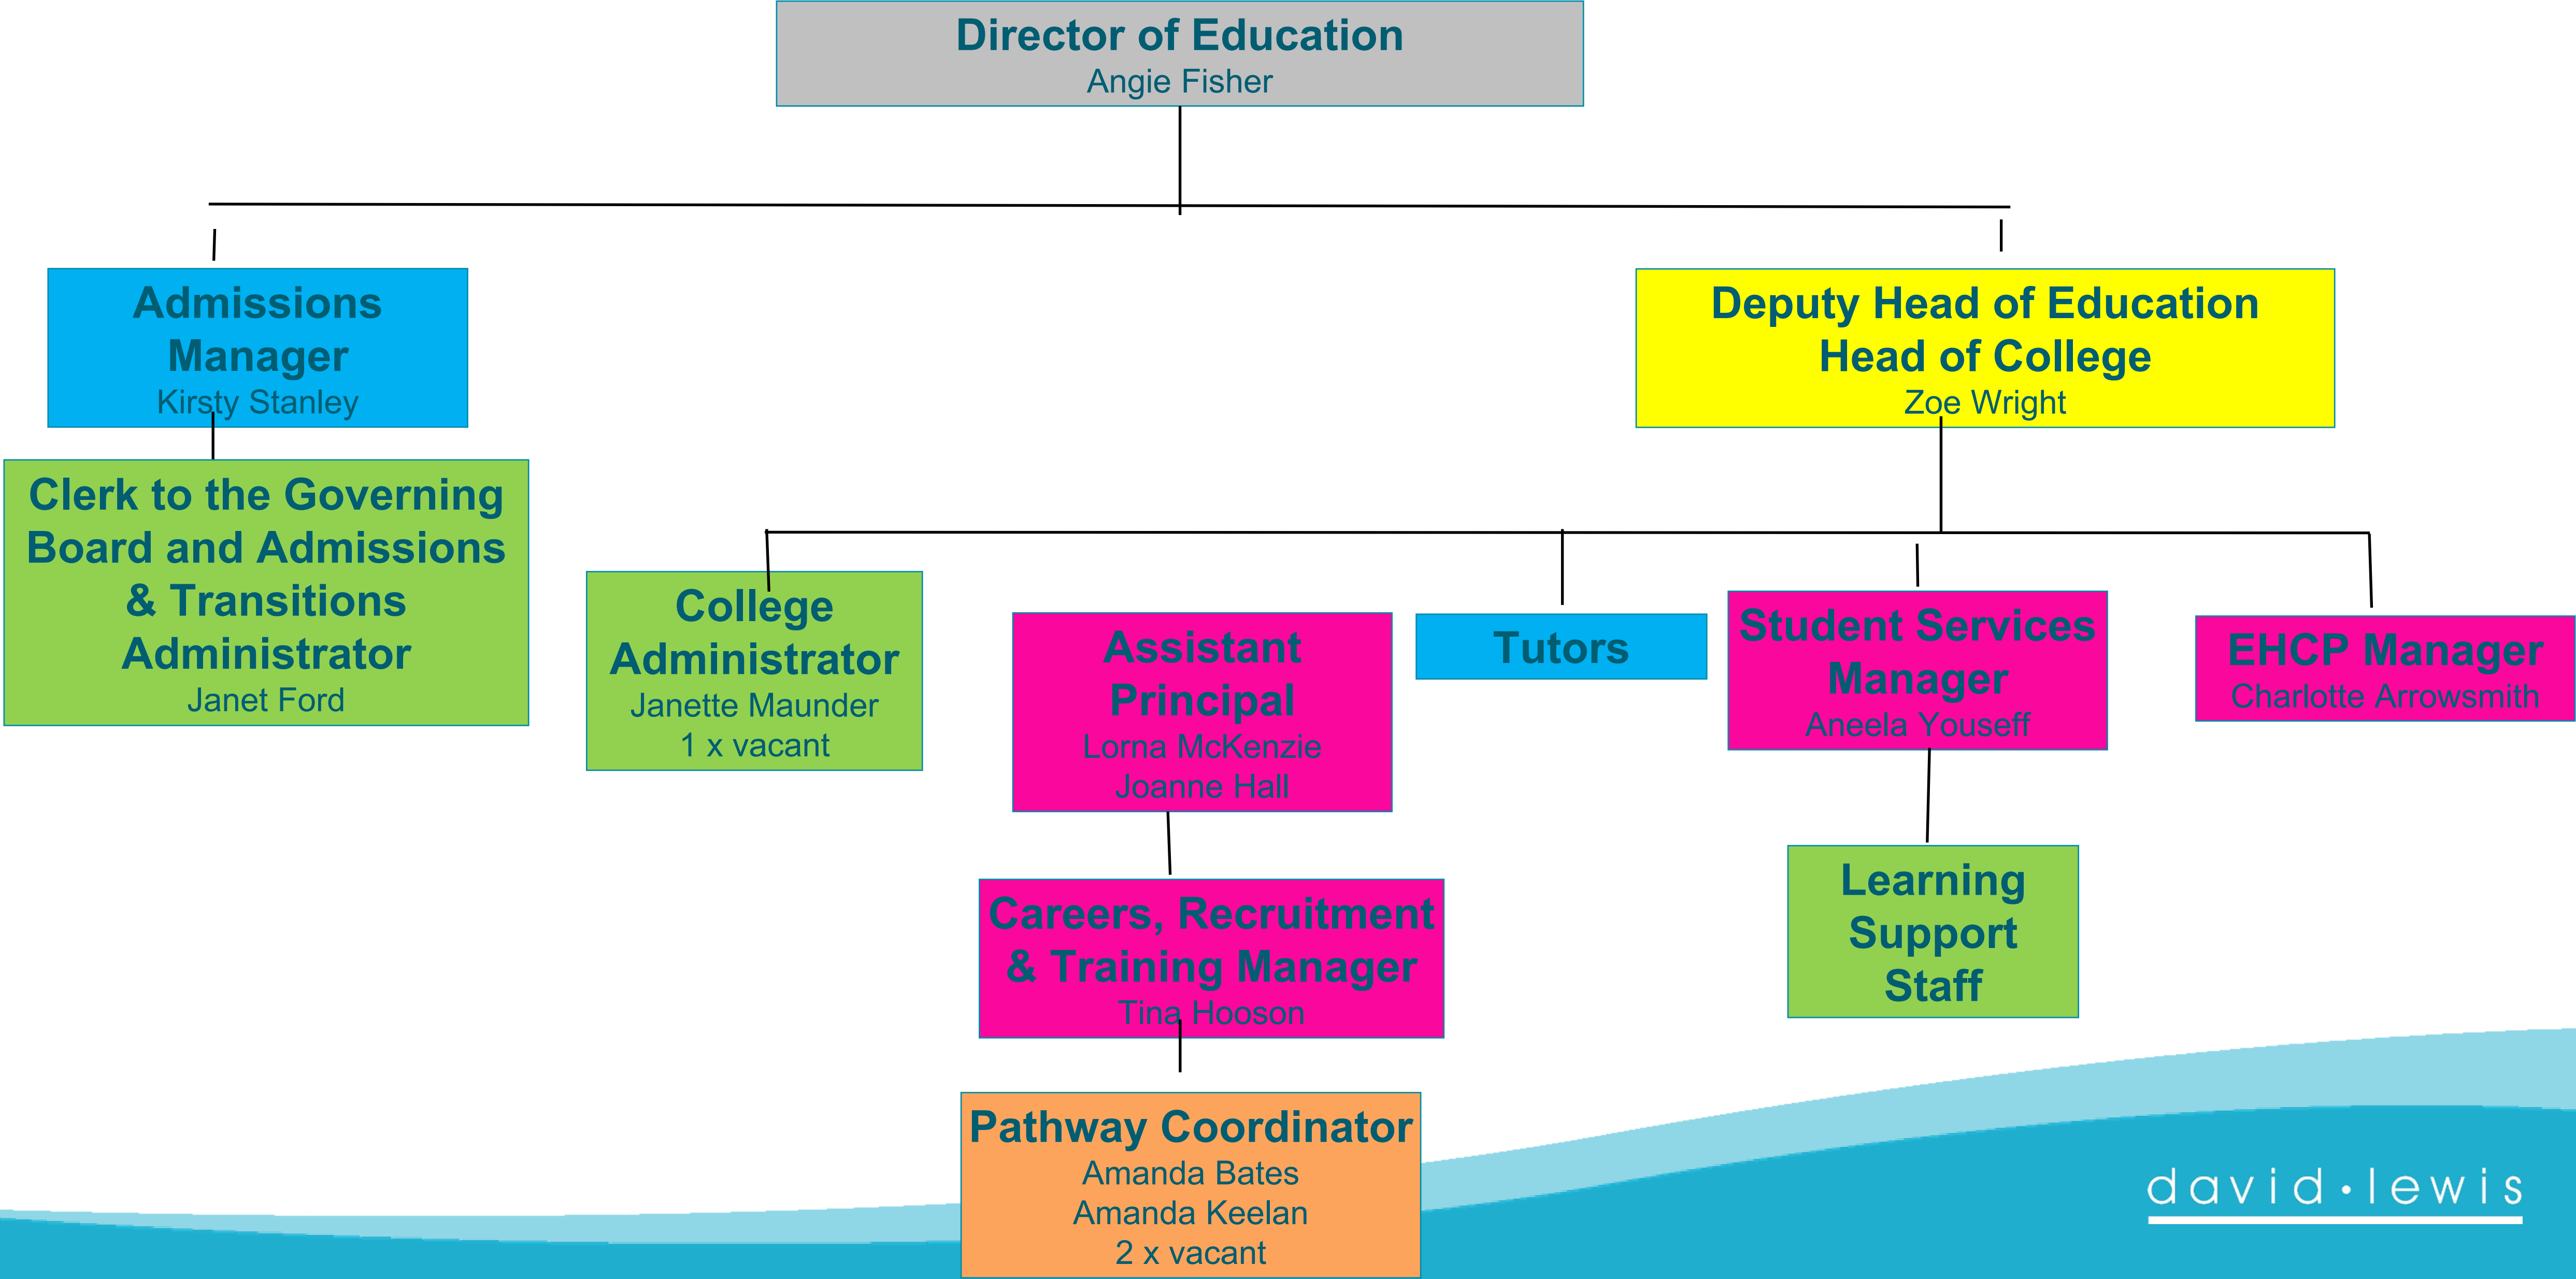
Director of Education
Angie Fisher

Admissions Manager
Kirsty Stanley

Deputy Head of Education
Head of College
Zoe Wright

Clerk to the Governing Board and Admissions & Transitions Administrator
Janet Ford

College Administrator
Janette Maunder
1 x vacant

Assistant Principal
Lorna McKenzie
Joanne Hall

Tutors

Student Services Manager
Aneela Youseff

EHCP Manager
Charlotte Arrowsmith

Careers, Recruitment & Training Manager
Tina Hooson

Learning Support Staff

Pathway Coordinator
Amanda Bates
Amanda Keelan
2 x vacant

david·lewis